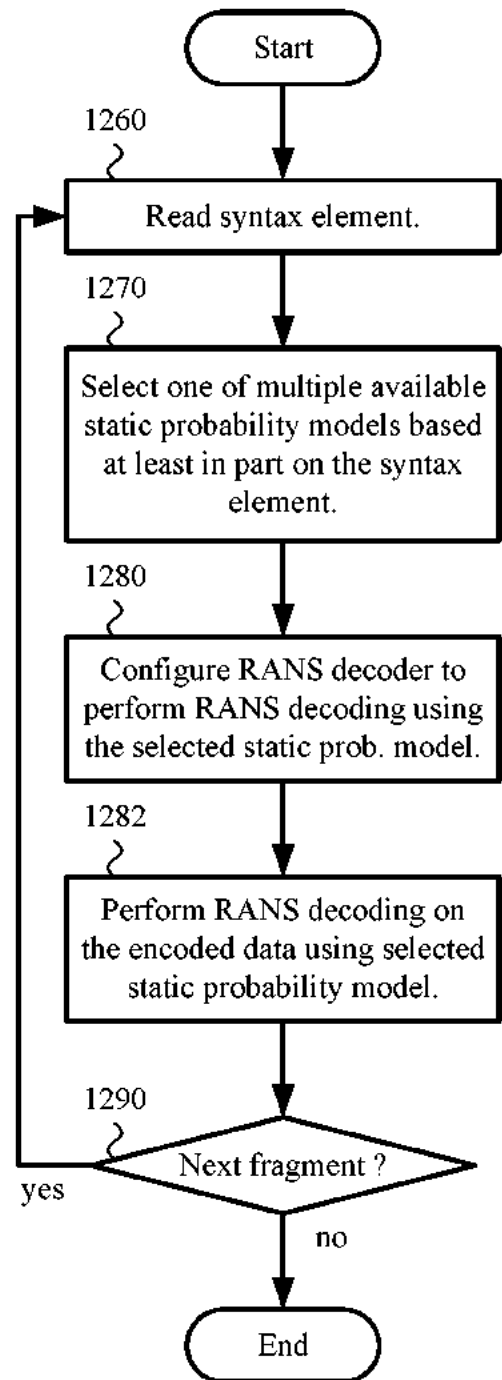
Start

1260

Read syntax element.

1270

Select one of multiple available static probability models based at least in part on the syntax element.

1280

Configure RANS decoder to perform RANS decoding using the selected static prob. model.

1282

Perform RANS decoding on the encoded data using selected static probability model.

1290

Next fragment ?

yes

no

End